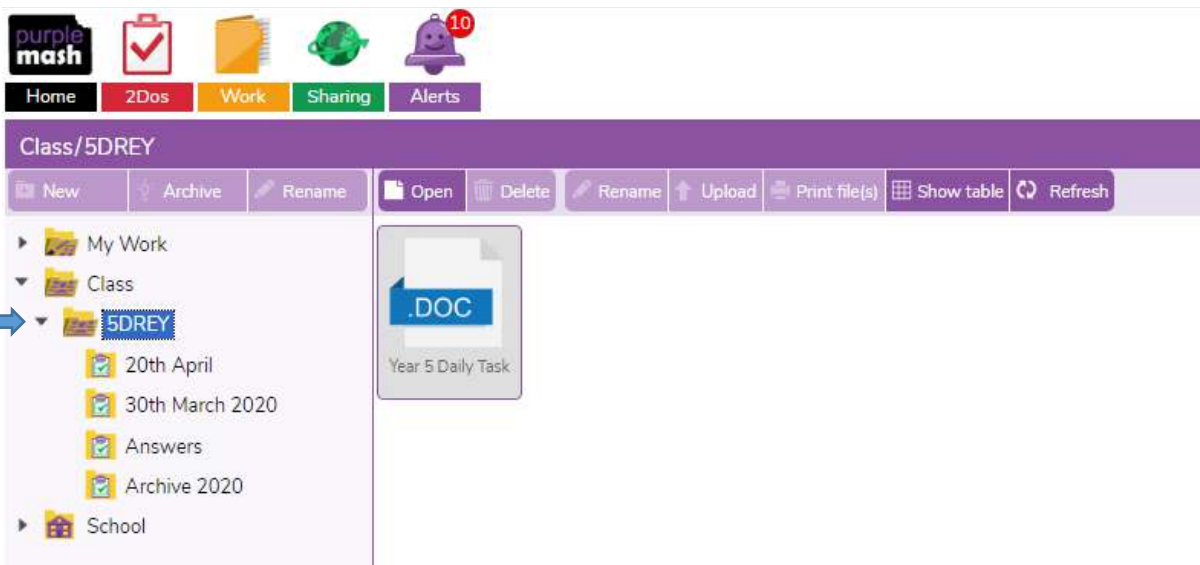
purple mash

10

Home 2Dos Work Sharing Alerts

Class/5DREY

New Archive Rename

Open Delete Rename Upload Print file(s) Show table Refresh

My Work
Class
5DREY
20th April
30th March 2020
Answers
Archive 2020
School

.DOC
Year 5 Daily Task